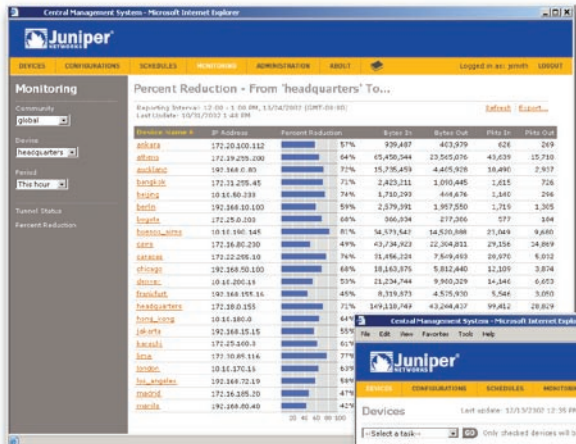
Central Management System - Microsoft Internet Explorer

Juniper NETWORKS

DEVICES CONFIGURATIONS SCHEDULES MONITORING ADMINISTRATION ABOUT Logged in as: jsmith LOGOUT

Monitoring

Community
global

Device
headquarters

Period
This hour

Tunnel Status
Percent Reduction

Percent Reduction - From 'headquarters' To...

Reporting Interval: 12:00 - 1:00 PM, 10/31/2002 (GMT-08:00)
Last Update: 10/31/2002 1:48 PM

Refresh Export...

| Device Name | IP Address | Percent Reduction | | Bytes In | Bytes Out | Pkts In | Pkts Out |
|---|---|---|---|---|---|---|---|
| ankara | 172.20.100.112 | | 57% | 939,487 | 403,979 | 626 | 269 |
| athens | 172.19.255.200 | | 64% | 65,458,544 | 23,565,076 | 43,639 | 15,710 |
| auckland | 192.168.0.80 | | 72% | 15,735,459 | 4,405,928 | 10,490 | 2,937 |
| bangkok | 172.31.255.45 | | 71% | 2,423,211 | 1,010,445 | 1,615 | 726 |
| beijing | 10.10.50.238 | | 74% | 1,710,293 | 444,676 | 1,140 | 296 |
| berlin | 192.168.10.100 | | 59% | 2,579,391 | 1,957,550 | 1,719 | 1,305 |
| bogota | 172.25.0.200 | | 68% | 866,334 | 277,386 | 577 | 184 |
| buenos_aires | 10.10.190.145 | | 81% | 34,573,542 | 14,520,888 | 23,049 | 9,680 |
| cairo | 172.16.80.230 | | 49% | 43,734,923 | 22,304,811 | 29,156 | 14,869 |
| caracas | 172.22.255.10 | | 76% | 31,456,224 | 7,549,493 | 20,970 | 5,032 |
| chicago | 192.168.50.100 | | 68% | 18,163,975 | 5,812,440 | 12,109 | 3,874 |
| denver | 10.16.200.15 | | 53% | 21,234,744 | 9,980,329 | 14,146 | 6,653 |
| frankfurt | 192.168.155.16 | | 45% | 8,319,673 | 4,575,920 | 5,546 | 3,050 |
| headquarters | 172.18.0.155 | | 71% | 149,118,749 | 43,244,437 | 99,412 | 28,829 |
| hong_kong | 10.16.100.0 | | 64% | | | | |
| jakarta | 192.168.15.15 | | 55% | | | | |
| karachi | 172.25.100.3 | | 61% | | | | |
| lima | 172.30.85.116 | | 77% | | | | |
| london | 10.10.170.15 | | 63% | | | | |
| los_angeles | 192.168.72.19 | | 59% | | | | |
| madrid | 172.16.185.20 | | 47% | | | | |
| manila | 192.168.60.40 | | 42% | | | | |

20 40 60 80 100

Central Management System - Microsoft Internet Explorer
File Edit View Favorites Tools Help

Juniper NETWORKS

DEVICES CONFIGURATIONS SCHEDULES MONITORI

Devices Last update: 10/15/2002 12:35 PM

--Select a task-- GO Only checked devices will b